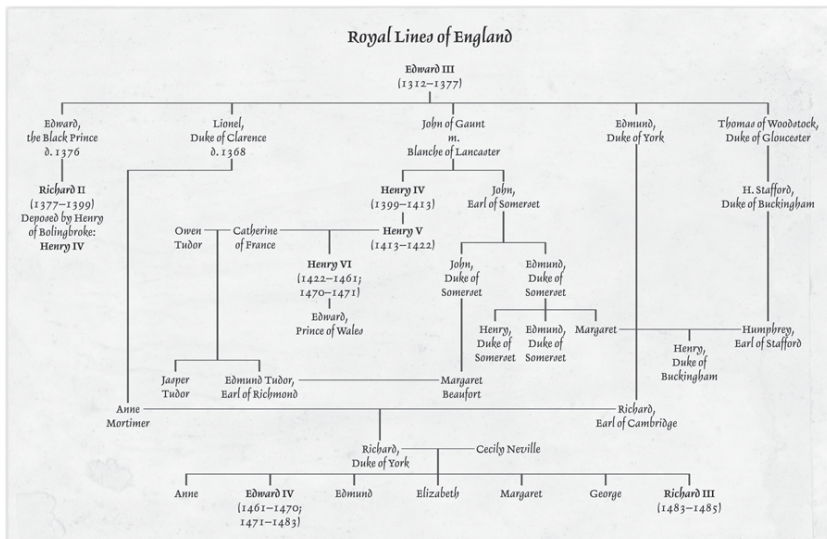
Royal Lines of England

Edward III
(1312–1377)

Edward, the Black Prince d. 1376

Lionel, Duke of Clarence d. 1368

John of Gaunt m. Blanche of Lancaster

Edmund, Duke of York

Thomas of Woodstock, Duke of Gloucester

Richard II
(1377–1399)
Deposed by Henry of Bolingbroke:
Henry IV

Henry IV
(1399–1413)

John, Earl of Somerset

H. Stafford, Duke of Buckingham

Owen Tudor

Catherine of France

Henry V
(1413–1422)

Henry VI
(1422–1461; 1470–1471)

Edward, Prince of Wales

John, Duke of Somerset

Edmund, Duke of Somerset

Henry, Duke of Somerset

Edmund, Duke of Somerset

Margaret

Humphrey, Earl of Stafford

Henry, Duke of Buckingham

Jasper Tudor

Edmund Tudor, Earl of Richmond

Margaret Beaufort

Anne Mortimer

Richard, Earl of Cambridge

Richard, Duke of York

Cecily Neville

Anne

Edward IV
(1461–1470; 1471–1483)

Edmund

Elizabeth

Margaret

George

Richard III
(1483–1485)